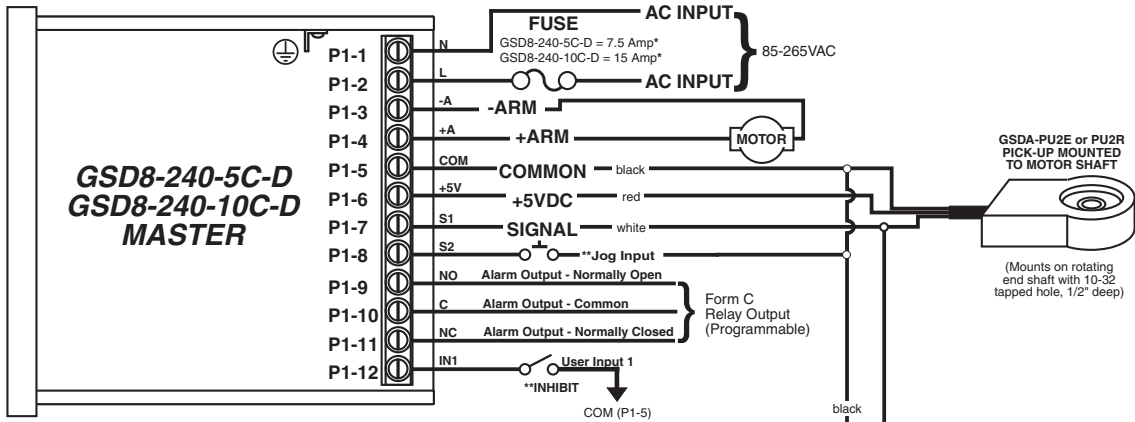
GSD8-240-5C-D
GSD8-240-10C-D
MASTER

P1-1
P1-2
P1-3
P1-4
P1-5
P1-6
P1-7
P1-8
P1-9
P1-10
P1-11
P1-12

N
L
-A
+A
COM
+5V
S1
S2
NO
C
NC
IN1

FUSE
GSD8-240-5C-D = 7.5 Amp*
GSD8-240-10C-D = 15 Amp*

AC INPUT
AC INPUT
85-265VAC

-ARM
+ARM
MOTOR

COMMON black
+5VDC red
SIGNAL white
**Jog Input

Alarm Output - Normally Open
Alarm Output - Common
Alarm Output - Normally Closed

Form C
Relay Output
(Programmable)

User Input 1
**INHIBIT
COM (P1-5)

black

GSDA-PU2E or PU2R
PICK-UP MOUNTED
TO MOTOR SHAFT

(Mounts on rotating end shaft with 10-32 tapped hole, 1/2" deep)